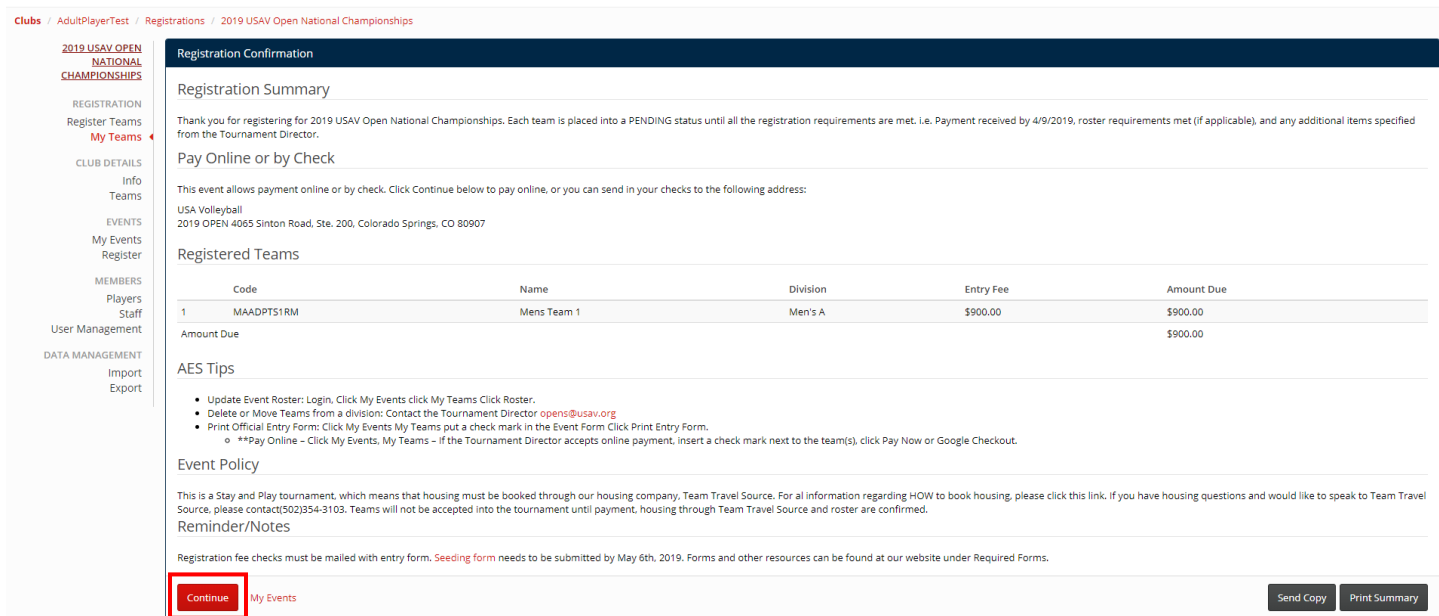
Clubs / AdultPlayerTest / Registrations / 2019 USAV Open National Championships

2019 USAV OPEN NATIONAL CHAMPIONSHIPS

REGISTRATION
Register Teams
My Teams

CLUB DETAILS
Info
Teams

EVENTS
My Events
Register

MEMBERS
Players
Staff
User Management

DATA MANAGEMENT
Import
Export

Registration Confirmation

Registration Summary

Thank you for registering for 2019 USAV Open National Championships. Each team is placed into a PENDING status until all the registration requirements are met. i.e. Payment received by 4/9/2019, roster requirements met (if applicable), and any additional items specified from the Tournament Director.

Pay Online or by Check

This event allows payment online or by check. Click Continue below to pay online, or you can send in your checks to the following address:

USA Volleyball
2019 OPEN 4065 Sinton Road, Ste. 200, Colorado Springs, CO 80907

Registered Teams

| | Code | Name | Division | Entry Fee | Amount Due |
|---|---|---|---|---|---|
| 1 | MAADPTS1RM | Mens Team 1 | Men's A | $900.00 | $900.00 |
| Amount Due | | | | | $900.00 |

AES Tips

- Update Event Roster: Login, Click My Events click My Teams Click Roster.
- Delete or Move Teams from a division: Contact the Tournament Director opens@usav.org
- Print Official Entry Form: Click My Events My Teams put a check mark in the Event Form Click Print Entry Form.
  - **Pay Online – Click My Events, My Teams – If the Tournament Director accepts online payment, insert a check mark next to the team(s), click Pay Now or Google Checkout.

Event Policy

This is a Stay and Play tournament, which means that housing must be booked through our housing company, Team Travel Source. For al information regarding HOW to book housing, please click this link. If you have housing questions and would like to speak to Team Travel Source, please contact(502)354-3103. Teams will not be accepted into the tournament until payment, housing through Team Travel Source and roster are confirmed.

Reminder/Notes

Registration fee checks must be mailed with entry form. Seeding form needs to be submitted by May 6th, 2019. Forms and other resources can be found at our website under Required Forms.

Continue My Events Send Copy Print Summary